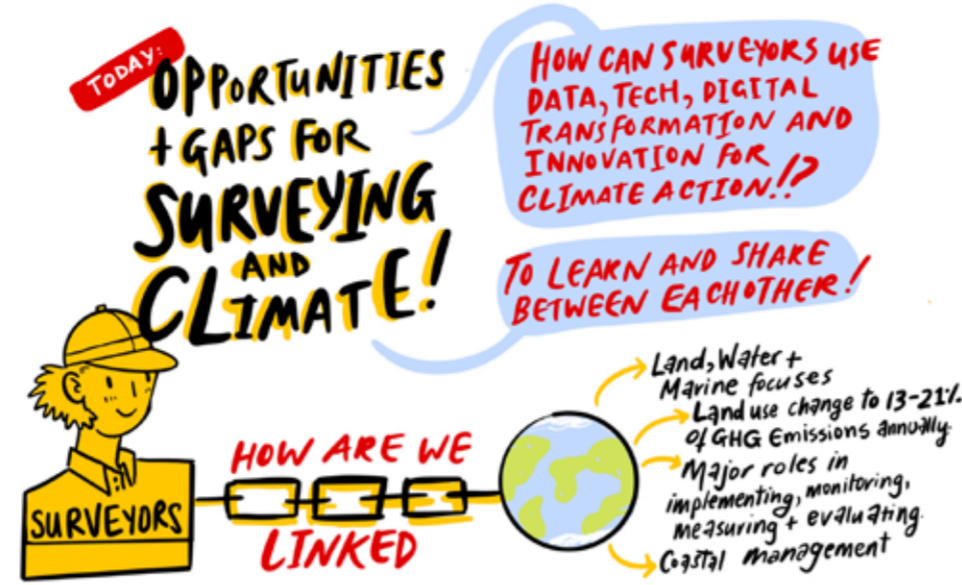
TODAY:
OPPORTUNITIES + GAPS FOR SURVEYING AND CLIMATE!

HOW CAN SURVEYORS USE DATA, TECH, DIGITAL TRANSFORMATION AND INNOVATION FOR CLIMATE ACTION!?

TO LEARN AND SHARE BETWEEN EACHOTHER!

SURVEYORS

HOW ARE WE LINKED

Land, Water + Marine focuses

Land use change to 13-21% of GHG Emissions annually.

Major roles in implementing, monitoring, measuring + evaluating.

Coastal management